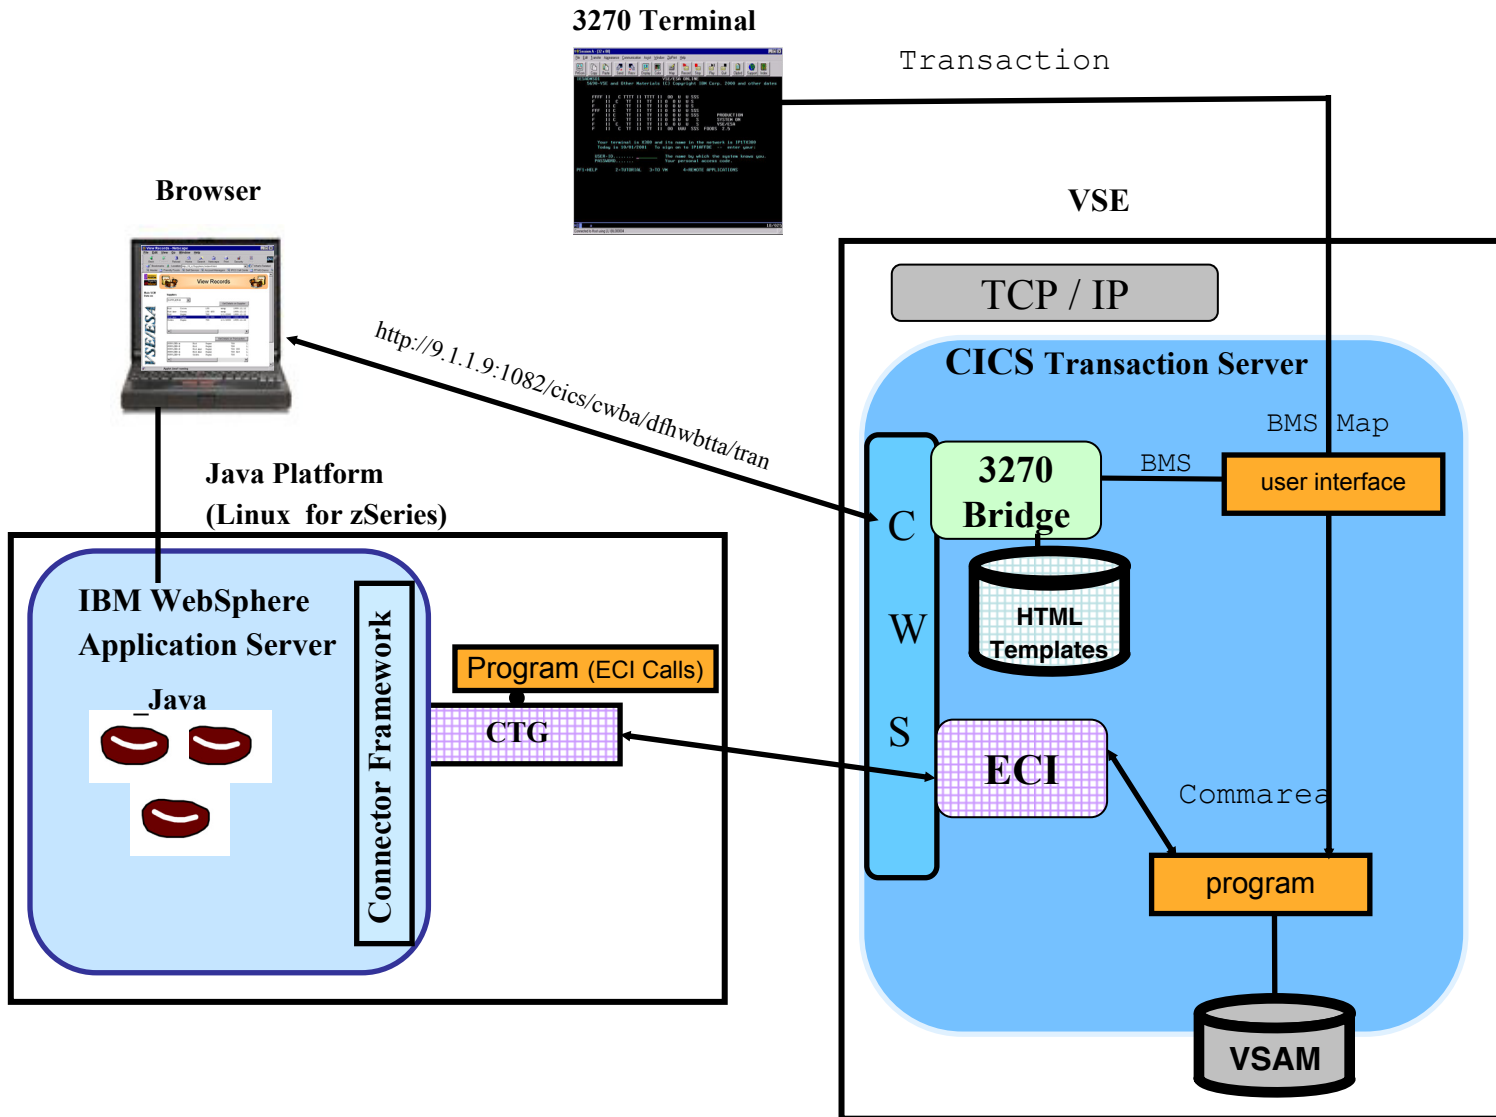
3270 Terminal

Transaction

VSE

Browser

TCP / IP

CICS Transaction Server

http://9.1.1.9:1082/cics/cwba/dfhwbtta/tran

BMS Map

BMS

user interface

3270 Bridge

C

W

S

HTML Templates

Java Platform (Linux for zSeries)

IBM WebSphere Application Server

Java

Connector Framework

Program (ECI Calls)

CTG

ECI

Commarea

program

VSAM